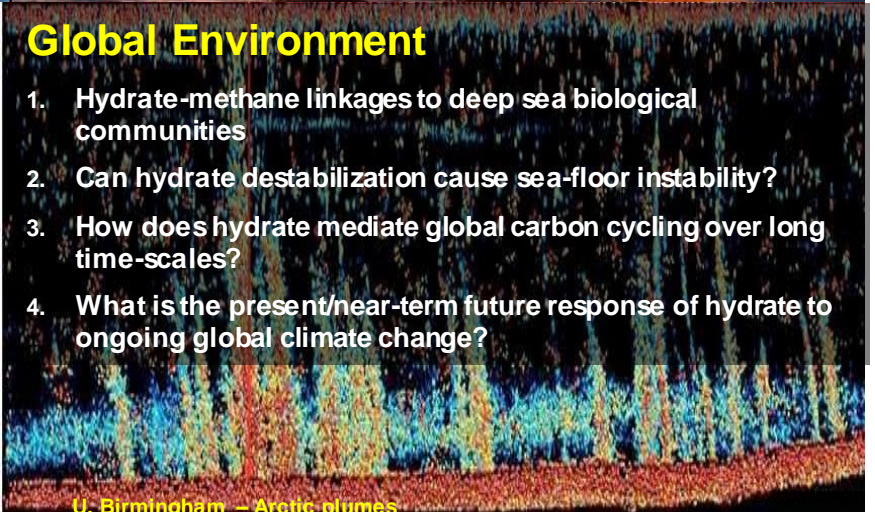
Global Environment

1. Hydrate-methane linkages to deep sea biological communities
2. Can hydrate destabilization cause sea-floor instability?
3. How does hydrate mediate global carbon cycling over long time-scales?
4. What is the present/near-term future response of hydrate to ongoing global climate change?

U. Birmingham – Arctic plumes